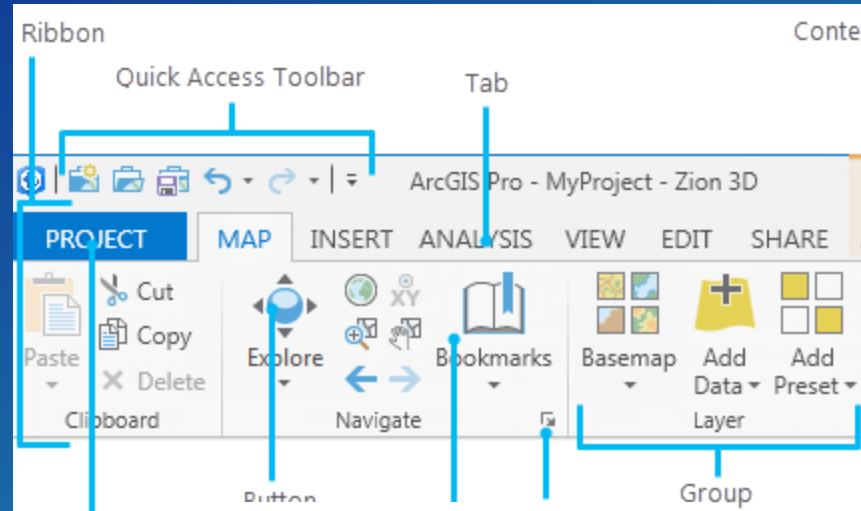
Ribbon

Conte

Quick Access Toolbar

Tab

ArcGIS Pro - MyProject - Zion 3D

PROJECT MAP INSERT ANALYSIS VIEW EDIT SHARE

Paste Cut Copy Delete

Clipboard

Explore

Navigate

Bookmarks

Basemap Add Data Add Preset

Layer

Button

Group